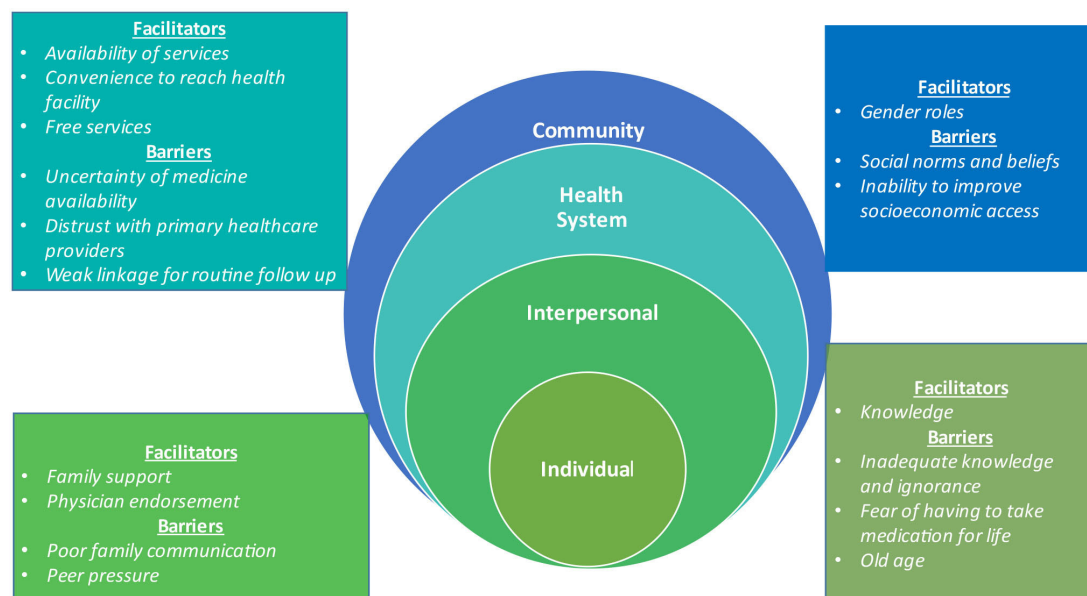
Facilitators
- Availability of services
- Convenience to reach health facility
- Free services

Barriers
- Uncertainty of medicine availability
- Distrust with primary healthcare providers
- Weak linkage for routine follow up

Community

Health System

Interpersonal

Individual

Facilitators
- Gender roles

Barriers
- Social norms and beliefs
- Inability to improve socioeconomic access

Facilitators
- Family support
- Physician endorsement

Barriers
- Poor family communication
- Peer pressure

Facilitators
- Knowledge

Barriers
- Inadequate knowledge and ignorance
- Fear of having to take medication for life
- Old age